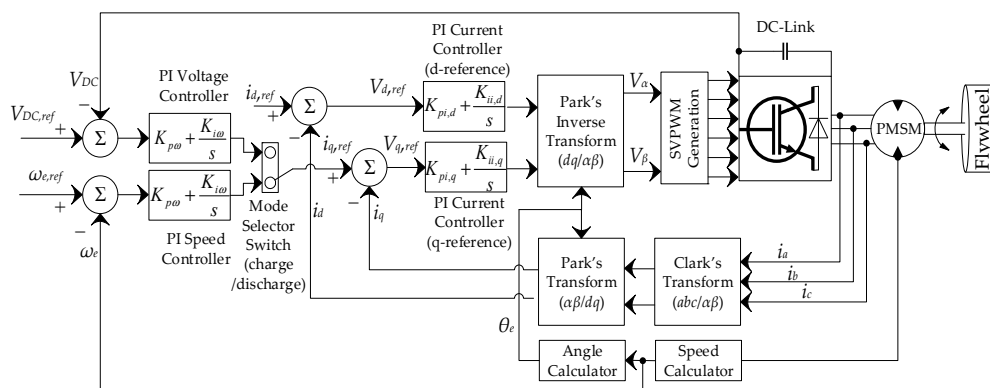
DC-Link

$V_{DC}$

PI Voltage Controller

$V_{DC,ref}$

+

−

$\Sigma$

$K_{p\omega} + \frac{K_{i\omega}}{s}$

$\omega_{e,ref}$

+

−

$\Sigma$

$K_{p\omega} + \frac{K_{i\omega}}{s}$

$\omega_e$

PI Speed Controller

Mode Selector Switch (charge /discharge)

$i_{d,ref}$

+

−

$\Sigma$

$i_d$

$i_{q,ref}$

+

−

$\Sigma$

$i_q$

PI Current Controller (d-reference)

$V_{d,ref}$

$K_{pi,d} + \frac{K_{ii,d}}{s}$

$V_{q,ref}$

$K_{pi,q} + \frac{K_{ii,q}}{s}$

PI Current Controller (q-reference)

Park's Inverse Transform $(dq/\alpha\beta)$

$V_\alpha$

$V_\beta$

SVPWM Generation

PMSM

Flywheel

Park's Transform $(\alpha\beta/dq)$

Clark's Transform $(abc/\alpha\beta)$

$i_a$

$i_b$

$i_c$

$\theta_e$

Angle Calculator

Speed Calculator